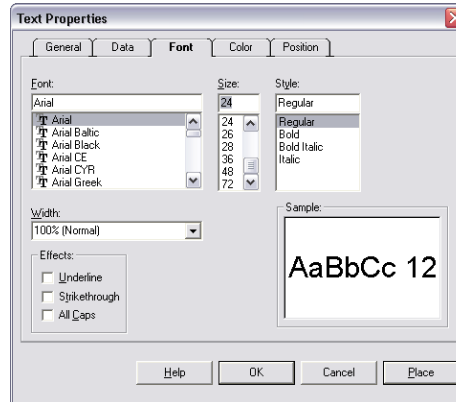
Text Properties

General
Data
Font
Color
Position

Font:
Arial
Arial
Arial Baltic
Arial Black
Arial CE
Arial CYR
Arial Greek

Size:
24
24
26
28
36
48
72

Style:
Regular
Regular
Bold
Bold Italic
Italic

Width:
100% (Normal)

Effects:
Underline
Strikethrough
All Caps

Sample:
AaBbCc 12

Help
OK
Cancel
Place